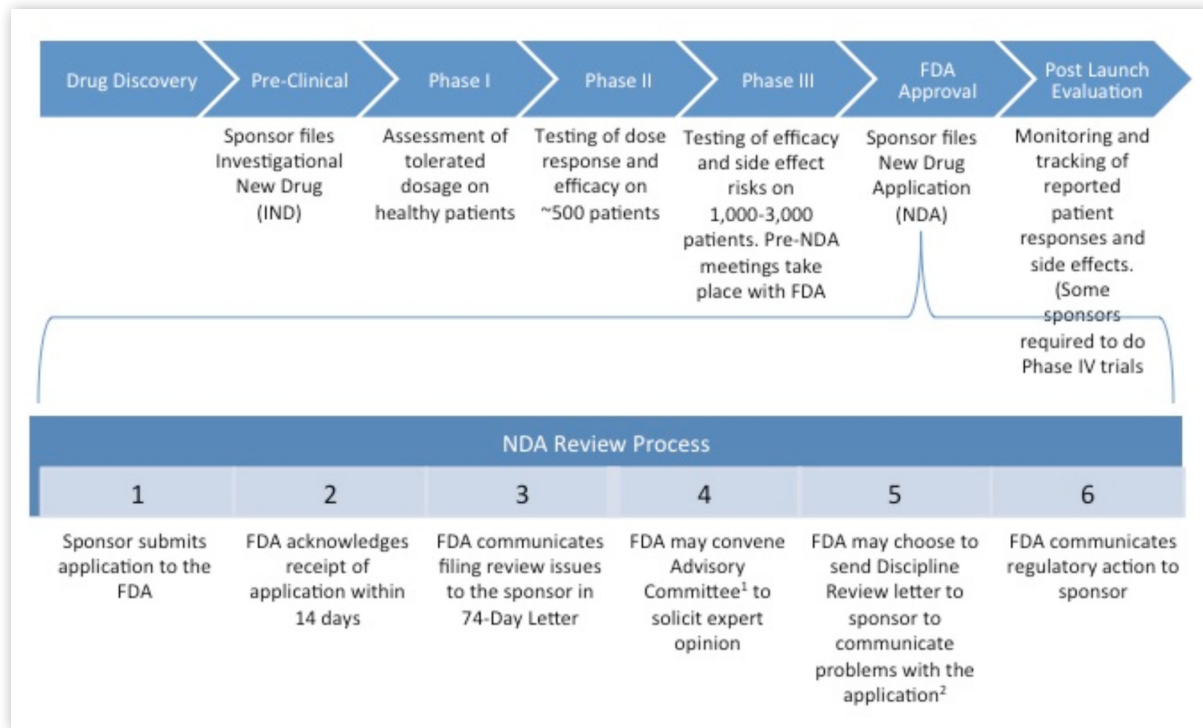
Drug Discovery

Pre-Clinical

Phase I

Phase II

Phase III

FDA Approval

Post Launch Evaluation

Sponsor files Investigational New Drug (IND)

Assessment of tolerated dosage on healthy patients

Testing of dose response and efficacy on ~500 patients

Testing of efficacy and side effect risks on 1,000-3,000 patients. Pre-NDA meetings take place with FDA

Sponsor files New Drug Application (NDA)

Monitoring and tracking of reported patient responses and side effects. (Some sponsors required to do Phase IV trials

NDA Review Process

| 1 | 2 | 3 | 4 | 5 | 6 |
|---|---|---|---|---|---|
| Sponsor submits application to the FDA | FDA acknowledges receipt of application within 14 days | FDA communicates filing review issues to the sponsor in 74-Day Letter | FDA may convene Advisory Committee$^1$ to solicit expert opinion | FDA may choose to send Discipline Review letter to sponsor to communicate problems with the application$^2$ | FDA communicates regulatory action to sponsor |